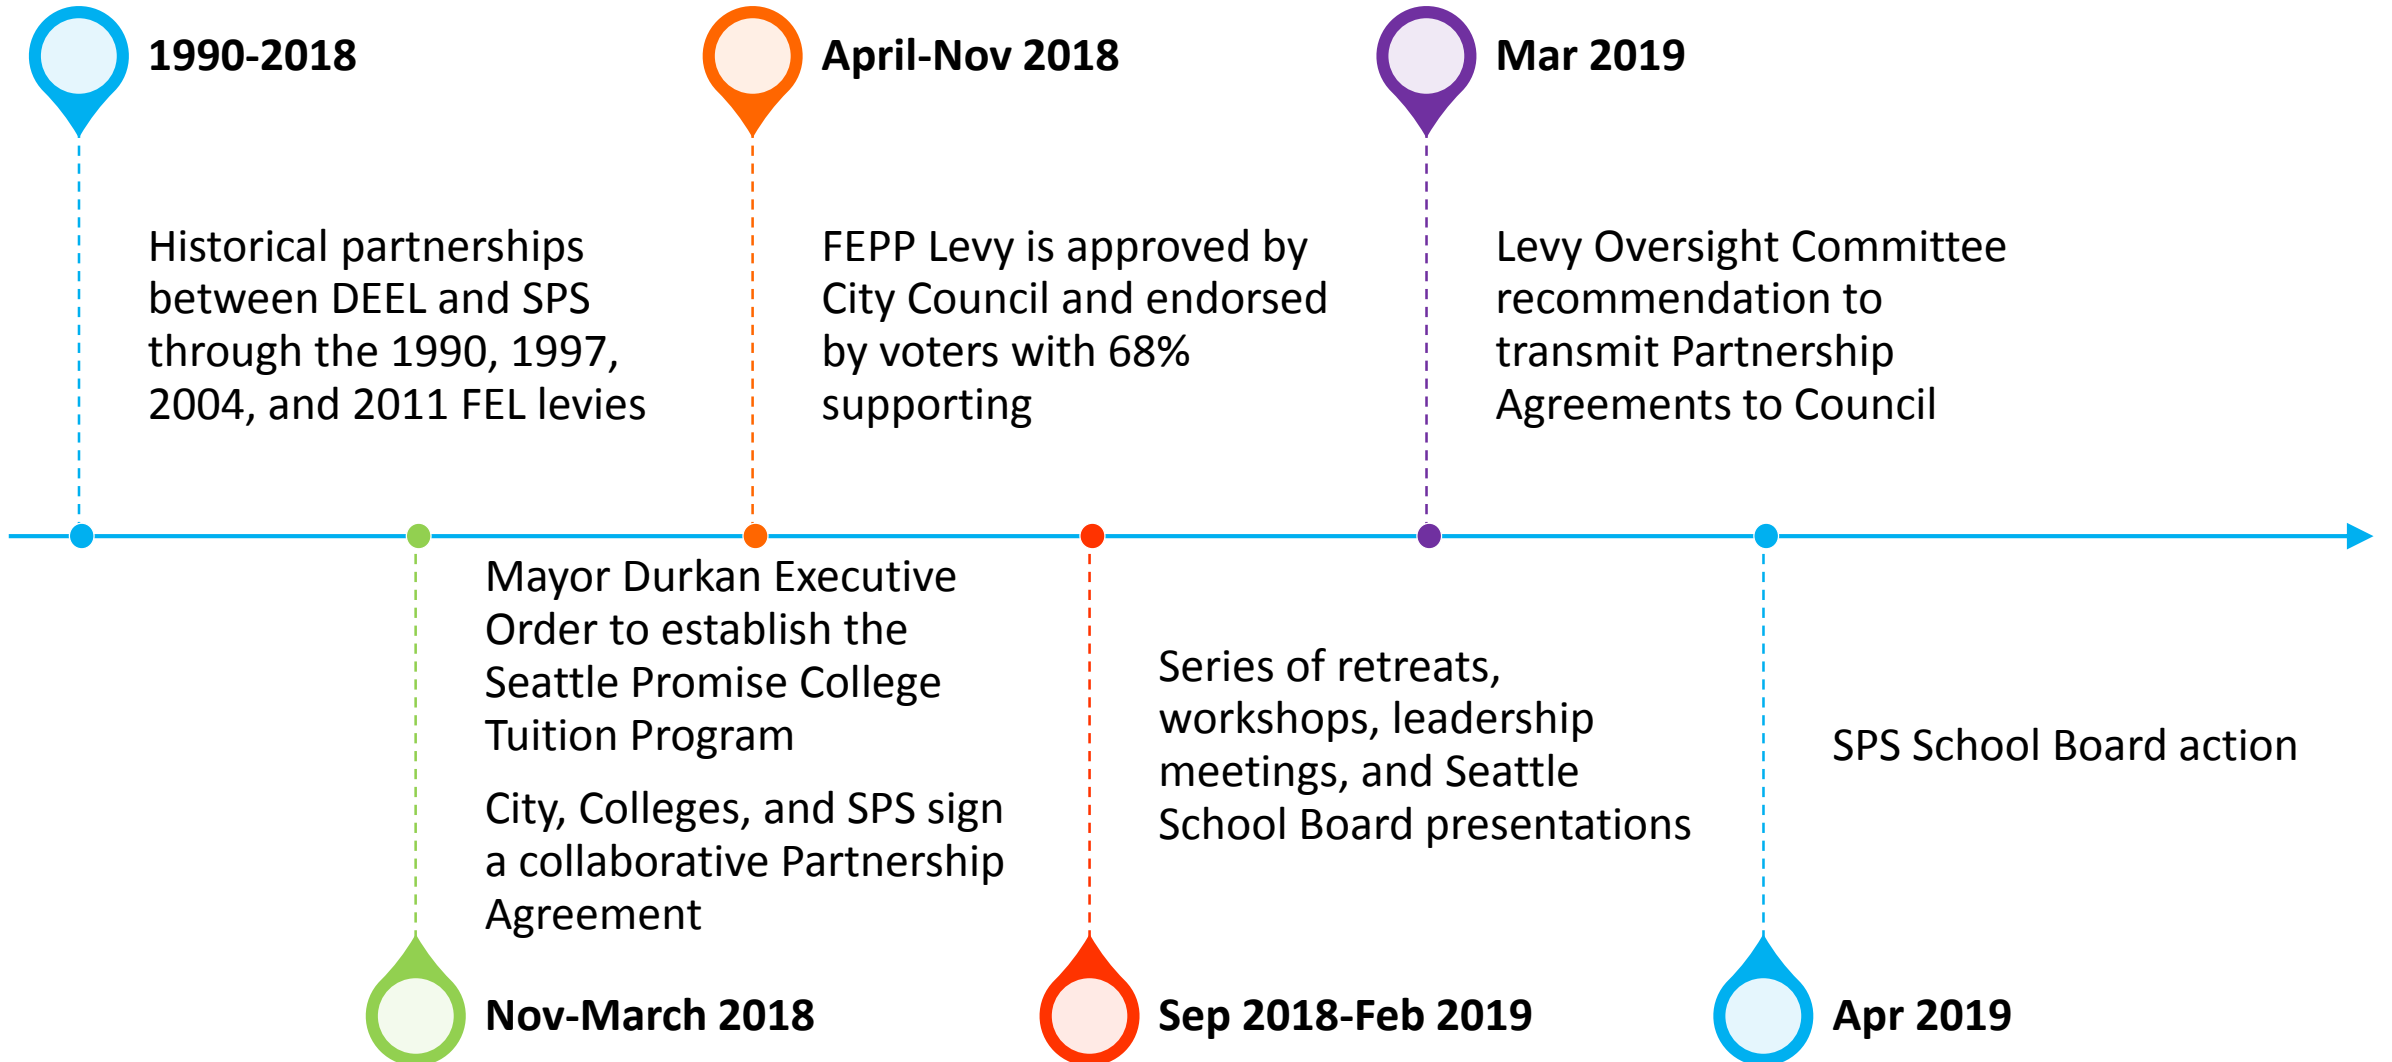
1990-2018

Historical partnerships between DEEL and SPS through the 1990, 1997, 2004, and 2011 FEL levies

Nov-March 2018

Mayor Durkan Executive Order to establish the Seattle Promise College Tuition Program

City, Colleges, and SPS sign a collaborative Partnership Agreement

April-Nov 2018

FEPP Levy is approved by City Council and endorsed by voters with 68% supporting

Sep 2018-Feb 2019

Series of retreats, workshops, leadership meetings, and Seattle School Board presentations

Mar 2019

Levy Oversight Committee recommendation to transmit Partnership Agreements to Council

Apr 2019

SPS School Board action